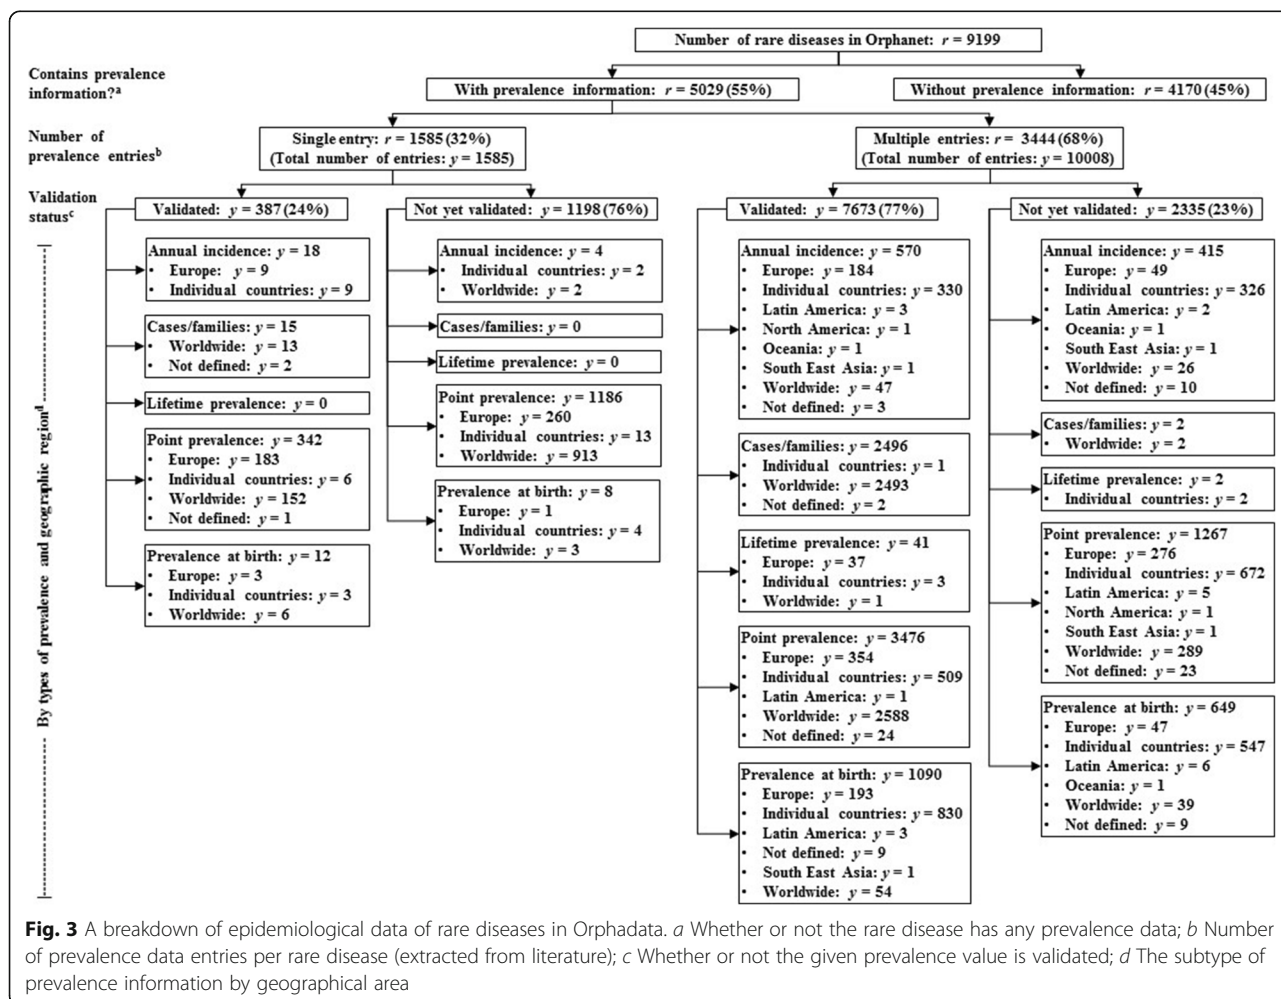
Number of rare diseases in Orphanet: $r$ = 9199

Contains prevalence information?$^a$

With prevalence information: $r$ = 5029 (55%)

Without prevalence information: $r$ = 4170 (45%)

Number of prevalence entries$^b$

Single entry: $r$ = 1585 (32%)
(Total number of entries: $y$ = 1585)

Multiple entries: $r$ = 3444 (68%)
(Total number of entries: $y$ = 10008)

Validation status$^c$

By types of prevalence and geographic region$^d$

Validated: $y$ = 387 (24%)

Annual incidence: $y$ = 18
• Europe: $y$ = 9
• Individual countries: $y$ = 9

Cases/families: $y$ = 15
• Worldwide: $y$ = 13
• Not defined: $y$ = 2

Lifetime prevalence: $y$ = 0

Point prevalence: $y$ = 342
• Europe: $y$ = 183
• Individual countries: $y$ = 6
• Worldwide: $y$ = 152
• Not defined: $y$ = 1

Prevalence at birth: $y$ = 12
• Europe: $y$ = 3
• Individual countries: $y$ = 3
• Worldwide: $y$ = 6

Not yet validated: $y$ = 1198 (76%)

Annual incidence: $y$ = 4
• Individual countries: $y$ = 2
• Worldwide: $y$ = 2

Cases/families: $y$ = 0

Lifetime prevalence: $y$ = 0

Point prevalence: $y$ = 1186
• Europe: $y$ = 260
• Individual countries: $y$ = 13
• Worldwide: $y$ = 913

Prevalence at birth: $y$ = 8
• Europe: $y$ = 1
• Individual countries: $y$ = 4
• Worldwide: $y$ = 3

Validated: $y$ = 7673 (77%)

Annual incidence: $y$ = 570
• Europe: $y$ = 184
• Individual countries: $y$ = 330
• Latin America: $y$ = 3
• North America: $y$ = 1
• Oceania: $y$ = 1
• South East Asia: $y$ = 1
• Worldwide: $y$ = 47
• Not defined: $y$ = 3

Cases/families: $y$ = 2496
• Individual countries: $y$ = 1
• Worldwide: $y$ = 2493
• Not defined: $y$ = 2

Lifetime prevalence: $y$ = 41
• Europe: $y$ = 37
• Individual countries: $y$ = 3
• Worldwide: $y$ = 1

Point prevalence: $y$ = 3476
• Europe: $y$ = 354
• Individual countries: $y$ = 509
• Latin America: $y$ = 1
• Worldwide: $y$ = 2588
• Not defined: $y$ = 24

Prevalence at birth: $y$ = 1090
• Europe: $y$ = 193
• Individual countries: $y$ = 830
• Latin America: $y$ = 3
• Not defined: $y$ = 9
• South East Asia: $y$ = 1
• Worldwide: $y$ = 54

Not yet validated: $y$ = 2335 (23%)

Annual incidence: $y$ = 415
• Europe: $y$ = 49
• Individual countries: $y$ = 326
• Latin America: $y$ = 2
• Oceania: $y$ = 1
• South East Asia: $y$ = 1
• Worldwide: $y$ = 26
• Not defined: $y$ = 10

Cases/families: $y$ = 2
• Worldwide: $y$ = 2

Lifetime prevalence: $y$ = 2
• Individual countries: $y$ = 2

Point prevalence: $y$ = 1267
• Europe: $y$ = 276
• Individual countries: $y$ = 672
• Latin America: $y$ = 5
• North America: $y$ = 1
• South East Asia: $y$ = 1
• Worldwide: $y$ = 289
• Not defined: $y$ = 23

Prevalence at birth: $y$ = 649
• Europe: $y$ = 47
• Individual countries: $y$ = 547
• Latin America: $y$ = 6
• Oceania: $y$ = 1
• Worldwide: $y$ = 39
• Not defined: $y$ = 9

Fig. 3 A breakdown of epidemiological data of rare diseases in Orphadata. a Whether or not the rare disease has any prevalence data; b Number of prevalence data entries per rare disease (extracted from literature); c Whether or not the given prevalence value is validated; d The subtype of prevalence information by geographical area